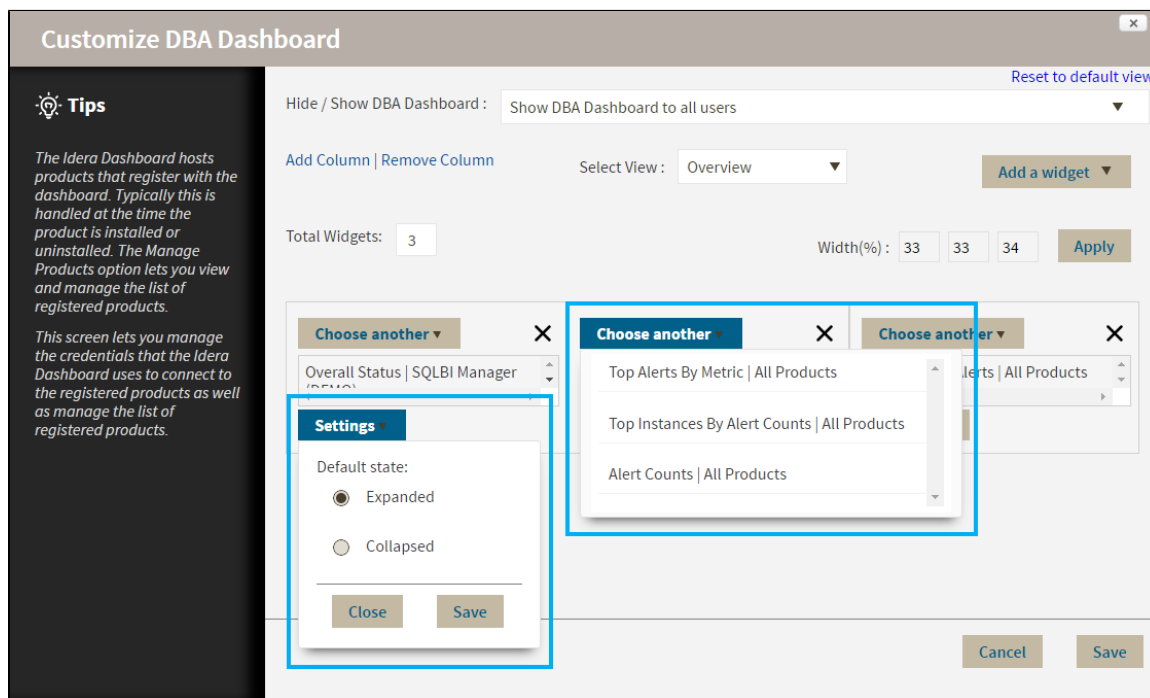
Customize DBA Dashboard

×

Tips

The Idera Dashboard hosts products that register with the dashboard. Typically this is handled at the time the product is installed or uninstalled. The Manage Products option lets you view and manage the list of registered products.

This screen lets you manage the credentials that the Idera Dashboard uses to connect to the registered products as well as manage the list of registered products.

Reset to default view

Hide / Show DBA Dashboard : Show DBA Dashboard to all users

Add Column | Remove Column

Select View : Overview

Add a widget

Total Widgets: 3

Width(%) : 33 33 34

Apply

Choose another

Overall Status | SQLBI Manager (DEMO)

Settings

Default state:

Expanded

Collapsed

Close Save

Choose another

Top Alerts By Metric | All Products

Top Instances By Alert Counts | All Products

Alert Counts | All Products

Choose another

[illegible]lerts | All Products

Cancel Save